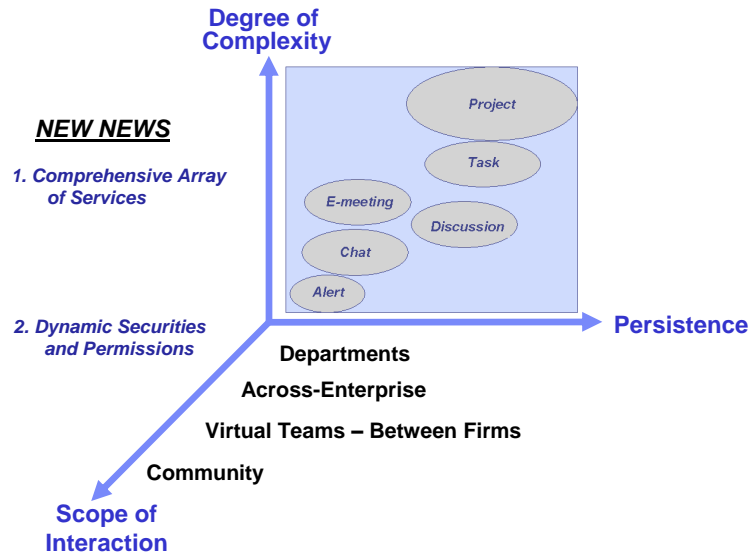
Degree of Complexity

NEW NEWS

1. Comprehensive Array of Services

2. Dynamic Securities and Permissions

Project

Task

E-meeting

Discussion

Chat

Alert

Persistence

Departments

Across-Enterprise

Virtual Teams – Between Firms

Community

Scope of Interaction